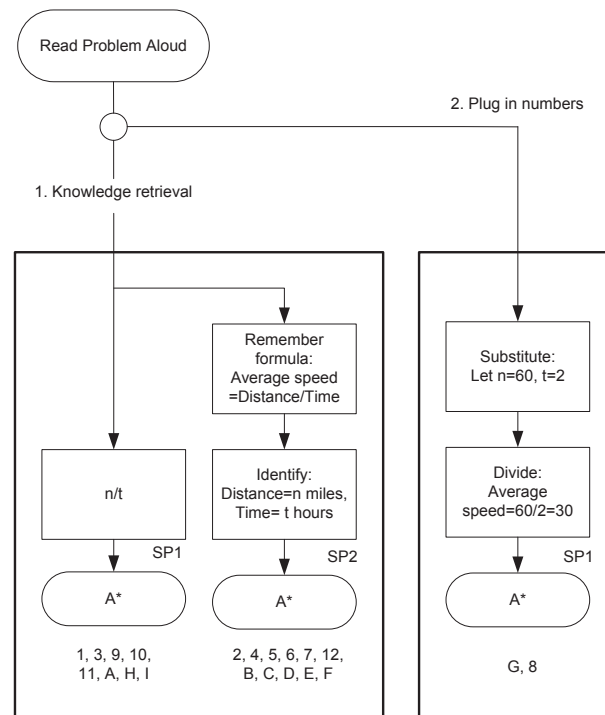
Read Problem Aloud

2. Plug in numbers

1. Knowledge retrieval

Remember formula: Average speed =Distance/Time

Substitute: Let n=60, t=2

n/t

Identify: Distance=n miles, Time= t hours

Divide: Average speed=60/2=30

SP1

SP2

SP1

A*

A*

A*

1, 3, 9, 10, 11, A, H, I

2, 4, 5, 6, 7, 12, B, C, D, E, F

G, 8